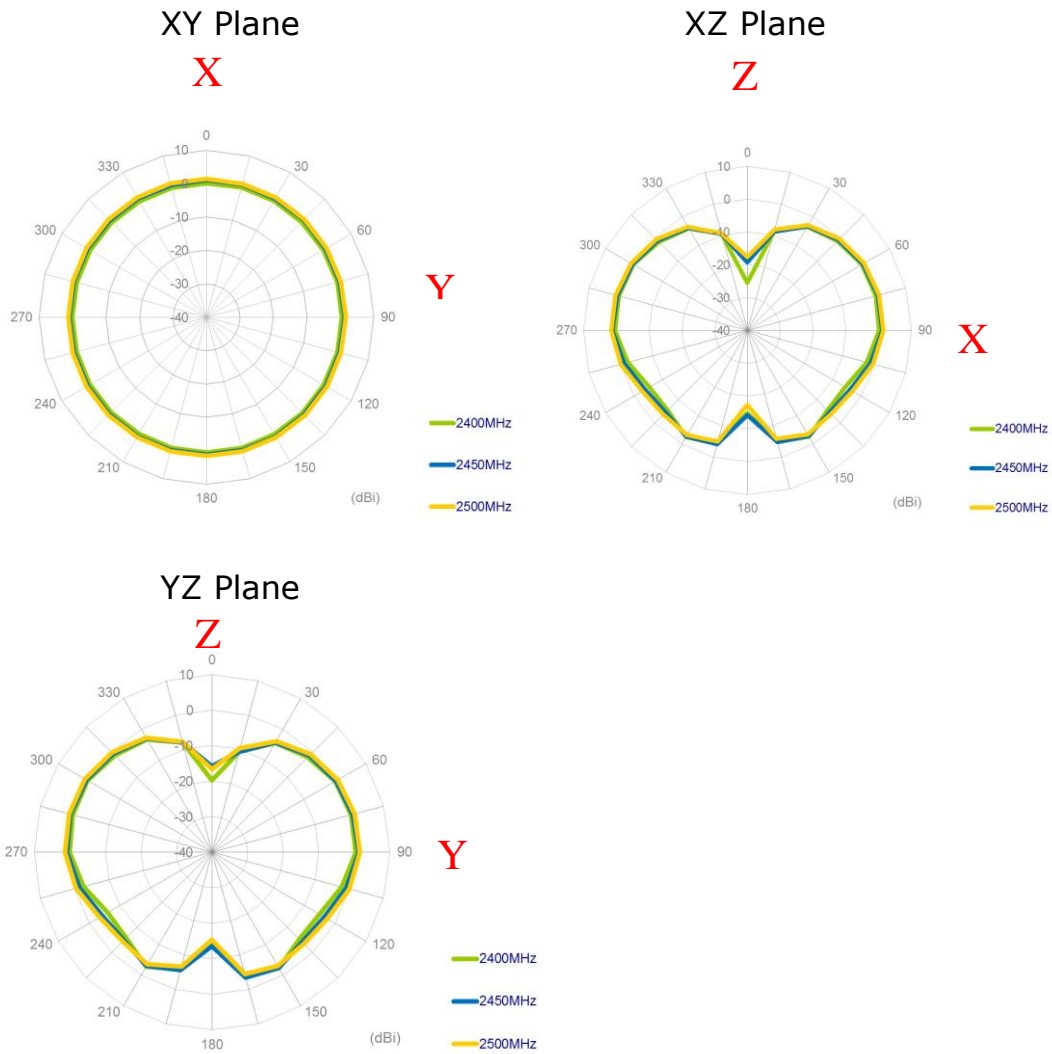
XY Plane

X

0
10
0
-10
-20
-30
-40
30
60
90
120
150
180
210
240
270
300
330

Y

2400MHz
2450MHz
2500MHz

(dBi)

XZ Plane

Z

0
10
0
-10
-20
-30
-40
30
60
90
120
150
180
210
240
270
300
330

X

2400MHz
2450MHz
2500MHz

(dBi)

YZ Plane

Z

0
10
0
-10
-20
-30
-40
30
60
90
120
150
180
210
240
270
300
330

Y

2400MHz
2450MHz
2500MHz

(dBi)